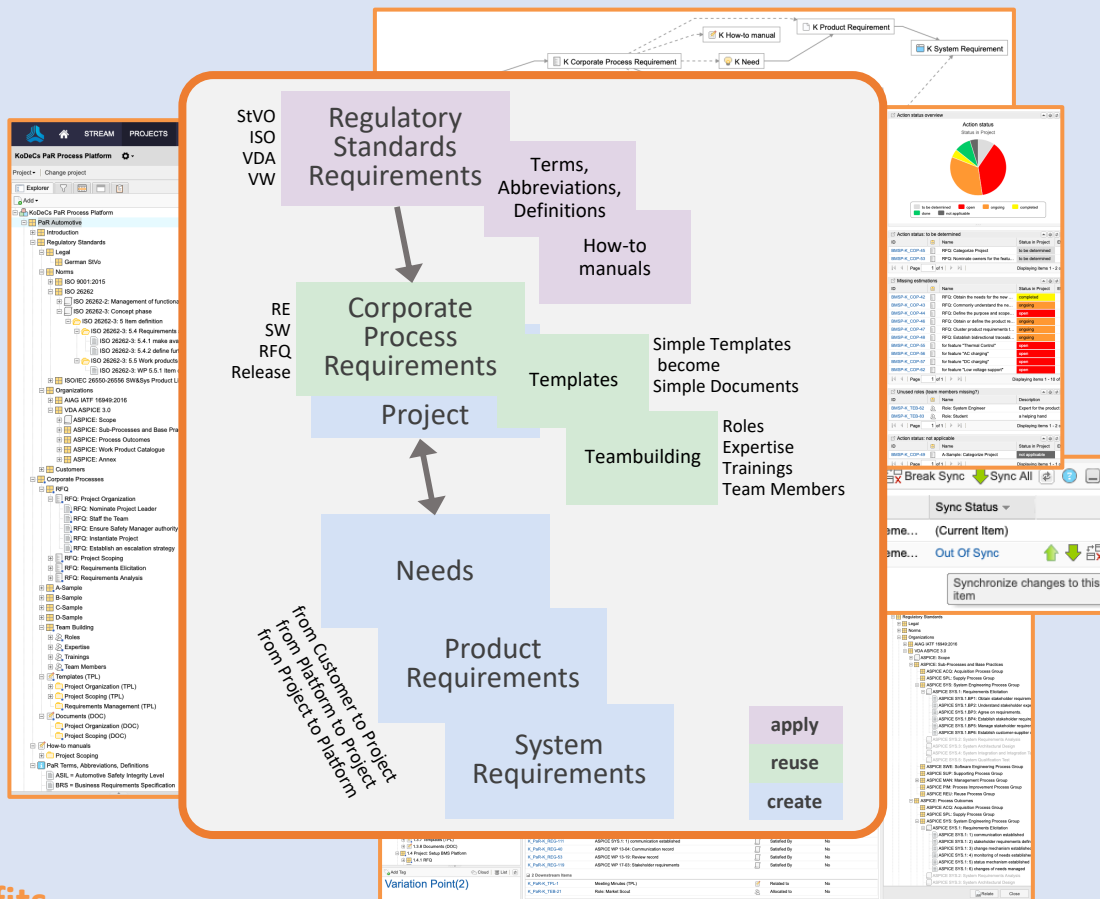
K Corporate Process Requirement
K How-to manual
K Need
K Product Requirement
K System Requirement

StVO
ISO
VDA
VW

Regulatory Standards Requirements

Terms, Abbreviations, Definitions

How-to manuals

RE
SW
RFQ
Release

Corporate Process Requirements

Templates

Simple Templates become Simple Documents

Project

Teambuilding

Roles
Expertise
Trainings
Team Members

Needs

Product Requirements

System Requirements

from Customer to Project
from Platform to Project
from Project to Platform

apply
reuse
create

STREAM
PROJECTS
KoDeCs PaR Process Platform
Project
Change project
Explorer
Add
KoDeCs PaR Process Platform
PaR Automotive
Introduction
Regulatory Standards
Legal
German StVo
Norms
ISO 9001:2015
ISO 26262
ISO 26262-2: Management of functiona
ISO 26262-3: Concept phase
ISO 26262-3: 5 Item definition
ISO 26262-3: 5.4 Requirements
ISO 26262-3: 5.4.1 make ava
ISO 26262-3: 5.4.2 define fu
ISO 26262-3: 5.5 Work products
ISO 26262-3: WP 5.5.1 Item
ISO/IEC 26550-26556 SW&Sys Product Li
Organizations
AIAG IATF 16949:2016
VDA ASPICE 3.0
ASPICE: Scope
ASPICE: Sub-Processes and Base Pra
ASPICE: Process Outcomes
ASPICE: Work Product Catalogue
ASPICE: Annex
Customers
Corporate Processes
RFQ
RFQ: Project Organization
RFQ: Nominate Project Leader
RFQ: Staff the Team
RFQ: Ensure Safety Manager authority
RFQ: Instantiate Project
RFQ: Establish an escalation strategy
RFQ: Project Scoping
RFQ: Requirements Elicitation
RFQ: Requirements Analysis
A-Sample
B-Sample
C-Sample
D-Sample
Team Building
Roles
Expertise
Trainings
Team Members
Templates (TPL)
Project Organization (TPL)
Project Scoping (TPL)
Requirements Management (TPL)
Documents (DOC)
Project Organization (DOC)
Project Scoping (DOC)
How-to manuals
Project Scoping
PaR Terms, Abbreviations, Definitions
ASIL = Automotive Safety Integrity Level
BRS = Business Requirements Specification

Action status overview
Action status
Status in Project
to be determined
open
ongoing
completed
done
not applicable
Action status: to be determined
Missing estimations
Unused roles (team members missing?)
Action status: not applicable

Break Sync
Sync All
Sync Status
(Current Item)
Out Of Sync
Synchronize changes to this item

Variation Point(2)